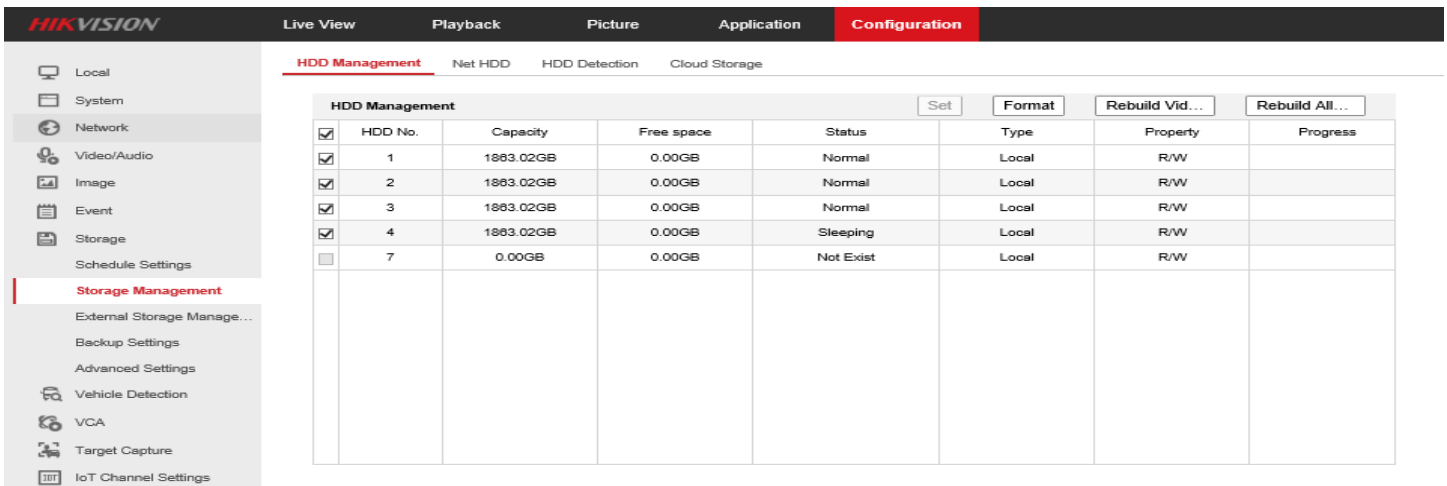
HIKVISION

Live View | Playback | Picture | Application | Configuration

Local
System
Network
Video/Audio
Image
Event
Storage
Schedule Settings
Storage Management
External Storage Manage...
Backup Settings
Advanced Settings
Vehicle Detection
VCA
Target Capture
IoT Channel Settings

HDD Management | Net HDD | HDD Detection | Cloud Storage

HDD Management

Set | Format | Rebuild Vid... | Rebuild All...

| ☑ | HDD No. | Capacity | Free space | Status | Type | Property | Progress |
|---|---|---|---|---|---|---|---|
| ☑ | 1 | 1863.02GB | 0.00GB | Normal | Local | R/W | |
| ☑ | 2 | 1863.02GB | 0.00GB | Normal | Local | R/W | |
| ☑ | 3 | 1863.02GB | 0.00GB | Normal | Local | R/W | |
| ☑ | 4 | 1863.02GB | 0.00GB | Sleeping | Local | R/W | |
| ☐ | 7 | 0.00GB | 0.00GB | Not Exist | Local | R/W | |